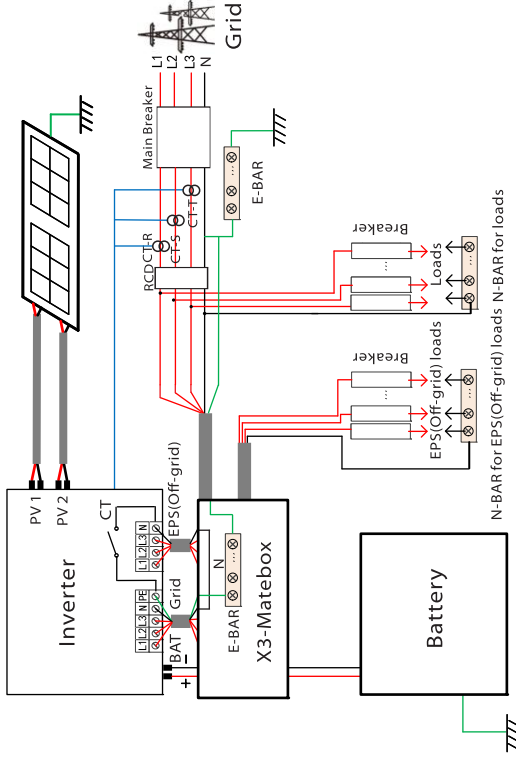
Grid

L1 L2 L3 N

Main Breaker

E-BAR

CT-T

CT-S

RCD CT-R

Breaker

Loads

N-BAR for loads

Breaker

EPS(Off-grid) loads

N-BAR for EPS(Off-grid) loads

PV 1

PV 2

CT

Inverter

L1 L2 L3 N

EPS(Off-grid)

L1 L2 L3 N PE

Grid

BAT

−

+

N

E-BAR

X3-Matebox

Battery